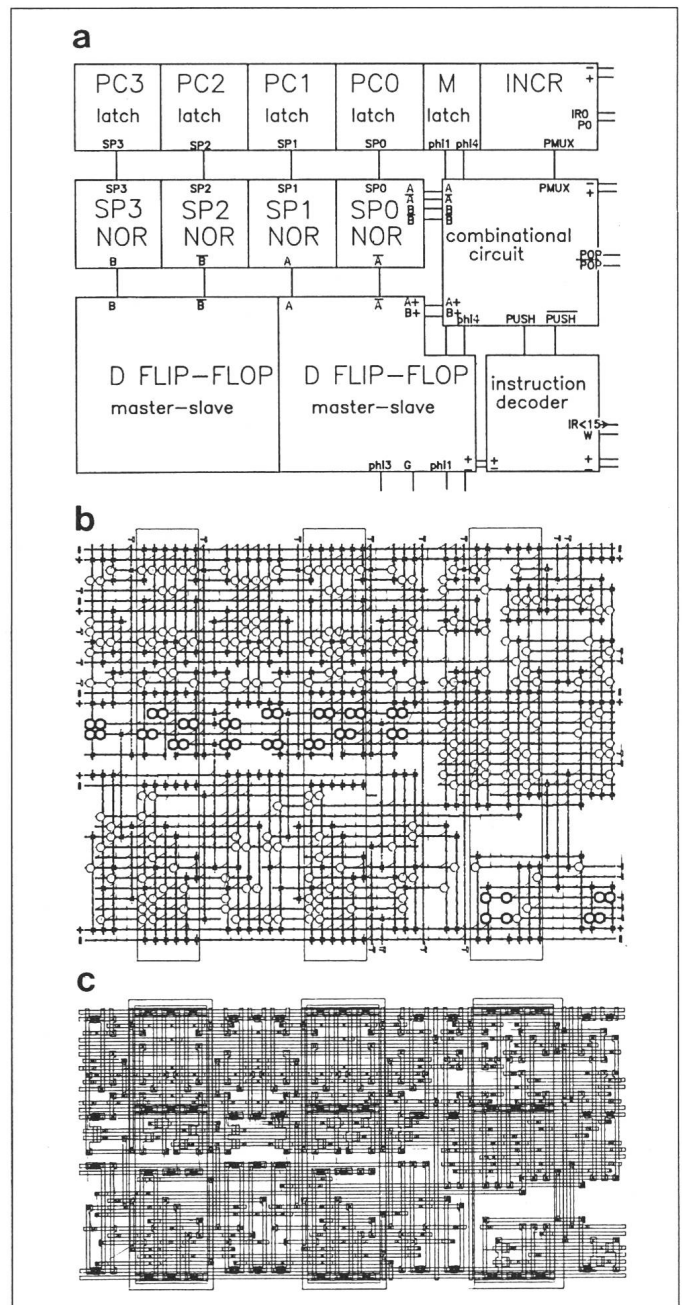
a

PC3 latch SP3
PC2 latch SP2
PC1 latch SP1
PC0 latch SP0
M latch phi1 phi4
INCR + IR0 P0 PMUX

SP3 SP3 NOR B
SP2 SP2 NOR $\overline{B}$
SP1 SP1 NOR A
SP0 SP0 NOR $\overline{A}$

A $\overline{A}$ B $\overline{B}$
PMUX +
combinational circuit
POP $\overline{POP}$
A+ B+ phi4
PUSH $\overline{PUSH}$

B $\overline{B}$ A $\overline{A}$ A+ B+

D FLIP-FLOP master-slave

D FLIP-FLOP master-slave

instruction decoder
IR<15> W
+ −

phi3 G phi1 +

b

c